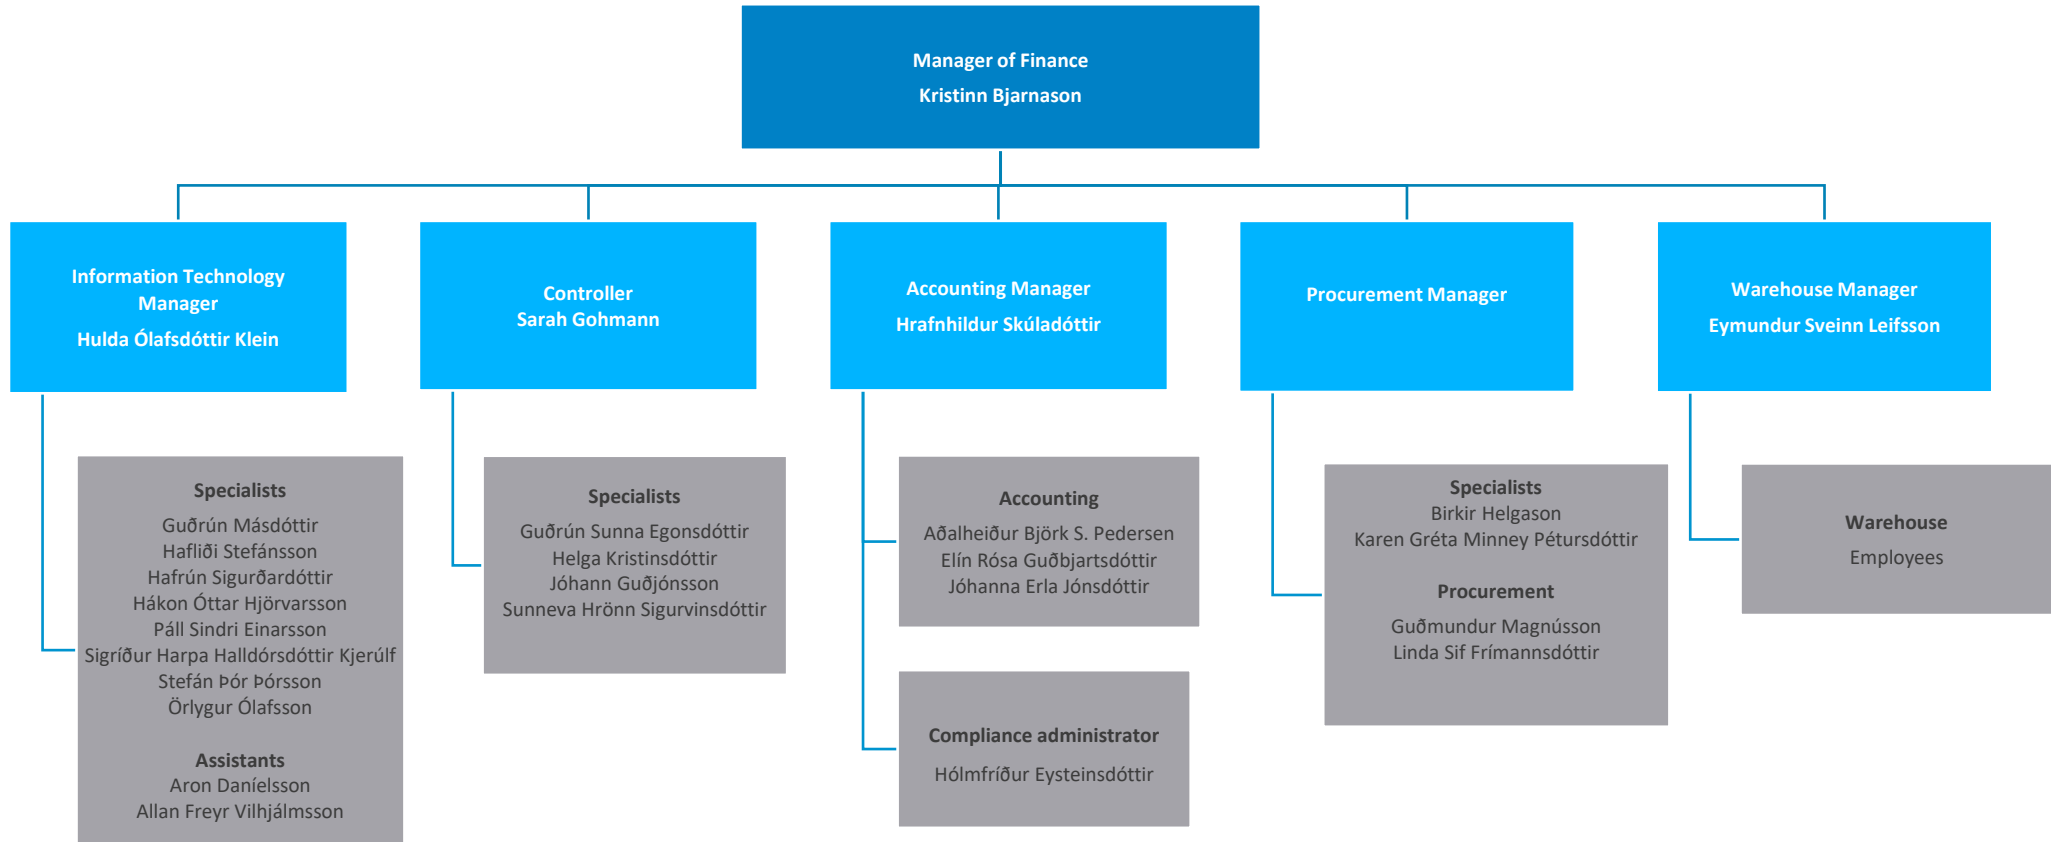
Manager of Finance
Kristinn Bjarnason

Information Technology Manager
Hulda Ólafsdóttir Klein

Specialists
Guðrún Másdóttir
Hafliði Stefánsson
Hafrún Sigurðardóttir
Hákon Óttar Hjörvarsson
Páll Sindri Einarsson
Sigríður Harpa Halldórsdóttir Kjerúlf
Stefán Þór Þórsson
Örlygur Ólafsson

Assistants
Aron Daníelsson
Allan Freyr Vilhjálmsson

Controller
Sarah Gohmann

Specialists
Guðrún Sunna Egonsdóttir
Helga Kristinsdóttir
Jóhann Guðjónsson
Sunneva Hrönn Sigurvinsdóttir

Accounting Manager
Hrafnhildur Skúladóttir

Accounting
Aðalheiður Björk S. Pedersen
Elín Rósa Guðbjartsdóttir
Jóhanna Erla Jónsdóttir

Compliance administrator
Hólmfríður Eysteinsdóttir

Procurement Manager

Specialists
Birkir Helgason
Karen Gréta Minney Pétursdóttir

Procurement
Guðmundur Magnússon
Linda Sif Frímannsdóttir

Warehouse Manager
Eymundur Sveinn Leifsson

Warehouse
Employees